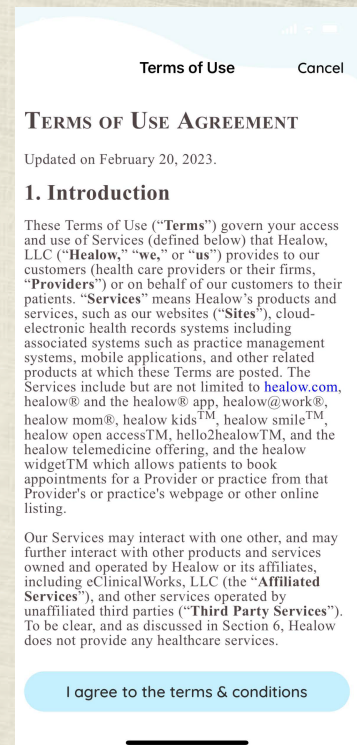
Terms of Use

Cancel

TERMS OF USE AGREEMENT

Updated on February 20, 2023.

1. Introduction

These Terms of Use ("Terms") govern your access and use of Services (defined below) that Healow, LLC ("Healow," "we," or "us") provides to our customers (health care providers or their firms, "Providers") or on behalf of our customers to their patients. "Services" means Healow's products and services, such as our websites ("Sites"), cloud-electronic health records systems including associated systems such as practice management systems, mobile applications, and other related products at which these Terms are posted. The Services include but are not limited to healow.com, healow® and the healow® app, healow@work®, healow mom®, healow kids$^{TM}$, healow smile$^{TM}$, healow open accessTM, hello2healowTM, and the healow telemedicine offering, and the healow widgetTM which allows patients to book appointments for a Provider or practice from that Provider's or practice's webpage or other online listing.

Our Services may interact with one other, and may further interact with other products and services owned and operated by Healow or its affiliates, including eClinicalWorks, LLC (the "Affiliated Services"), and other services operated by unaffiliated third parties ("Third Party Services"). To be clear, and as discussed in Section 6, Healow does not provide any healthcare services.

I agree to the terms & conditions